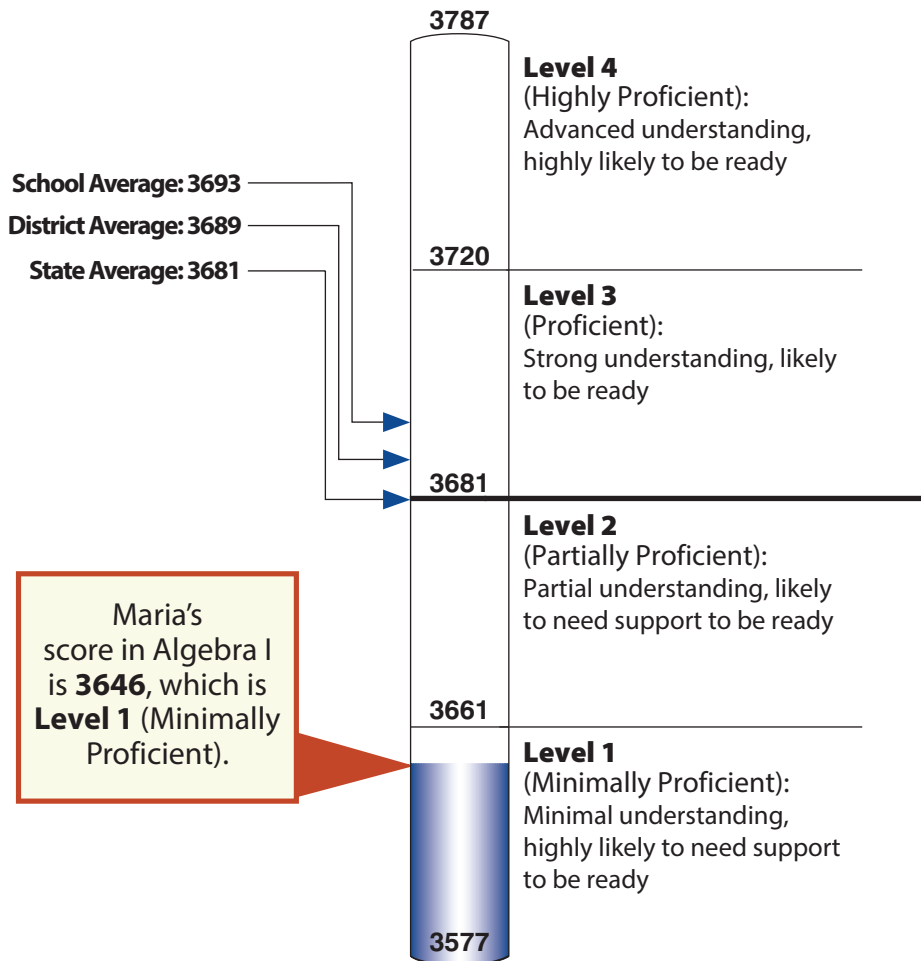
3787

Level 4
(Highly Proficient):
Advanced understanding, highly likely to be ready

School Average: 3693
District Average: 3689
State Average: 3681

3720

Level 3
(Proficient):
Strong understanding, likely to be ready

3681

Level 2
(Partially Proficient):
Partial understanding, likely to need support to be ready

Maria's score in Algebra I is **3646**, which is **Level 1** (Minimally Proficient).

3661

Level 1
(Minimally Proficient):
Minimal understanding, highly likely to need support to be ready

3577